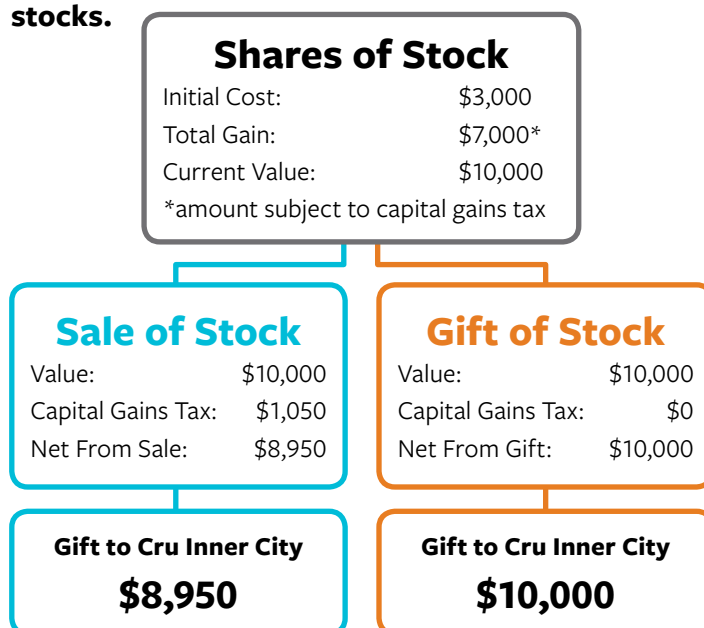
stocks.

Shares of Stock

Initial Cost: $3,000
Total Gain: $7,000*
Current Value: $10,000
*amount subject to capital gains tax

Sale of Stock

Value: $10,000
Capital Gains Tax: $1,050
Net From Sale: $8,950

Gift to Cru Inner City
$8,950

Gift of Stock

Value: $10,000
Capital Gains Tax: $0
Net From Gift: $10,000

Gift to Cru Inner City
$10,000